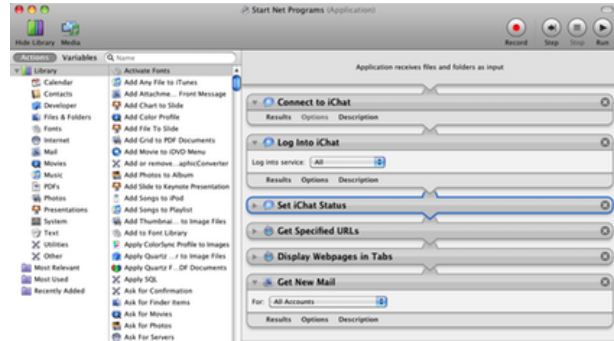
Start Net Programs (Application)

Hide Library Media

Record Step Stop Run

Actions Variables Name

Library
Calendar
Contacts
Developer
Files & Folders
Fonts
Internet
Mail
Movies
Music
PDFs
Photos
Presentations
System
Text
Utilities
Other
Most Relevant
Most Used
Recently Added

Activate Fonts
Add Any File to iTunes
Add Attachme... Front Message
Add Chart to Slide
Add Color Profile
Add File To Slide
Add Grid to PDF Documents
Add Movie to iDVD Menu
Add or remove...aphicConverter
Add Photos to Album
Add Slide to Keynote Presentation
Add Songs to iPod
Add Songs to Playlist
Add Thumbnai... to Image Files
Add to Font Library
Apply ColorSync Profile to Images
Apply Quartz ...r to Image Files
Apply Quartz F...DF Documents
Apply SQL
Ask for Confirmation
Ask for Finder Items
Ask for Movies
Ask for Photos
Ask For Servers

Application receives files and folders as input

Connect to iChat
Results Options Description

Log Into iChat
Log into service: All
Results Options Description

Set iChat Status

Get Specified URLs

Display Webpages in Tabs

Get New Mail
For: All Accounts
Results Options Description